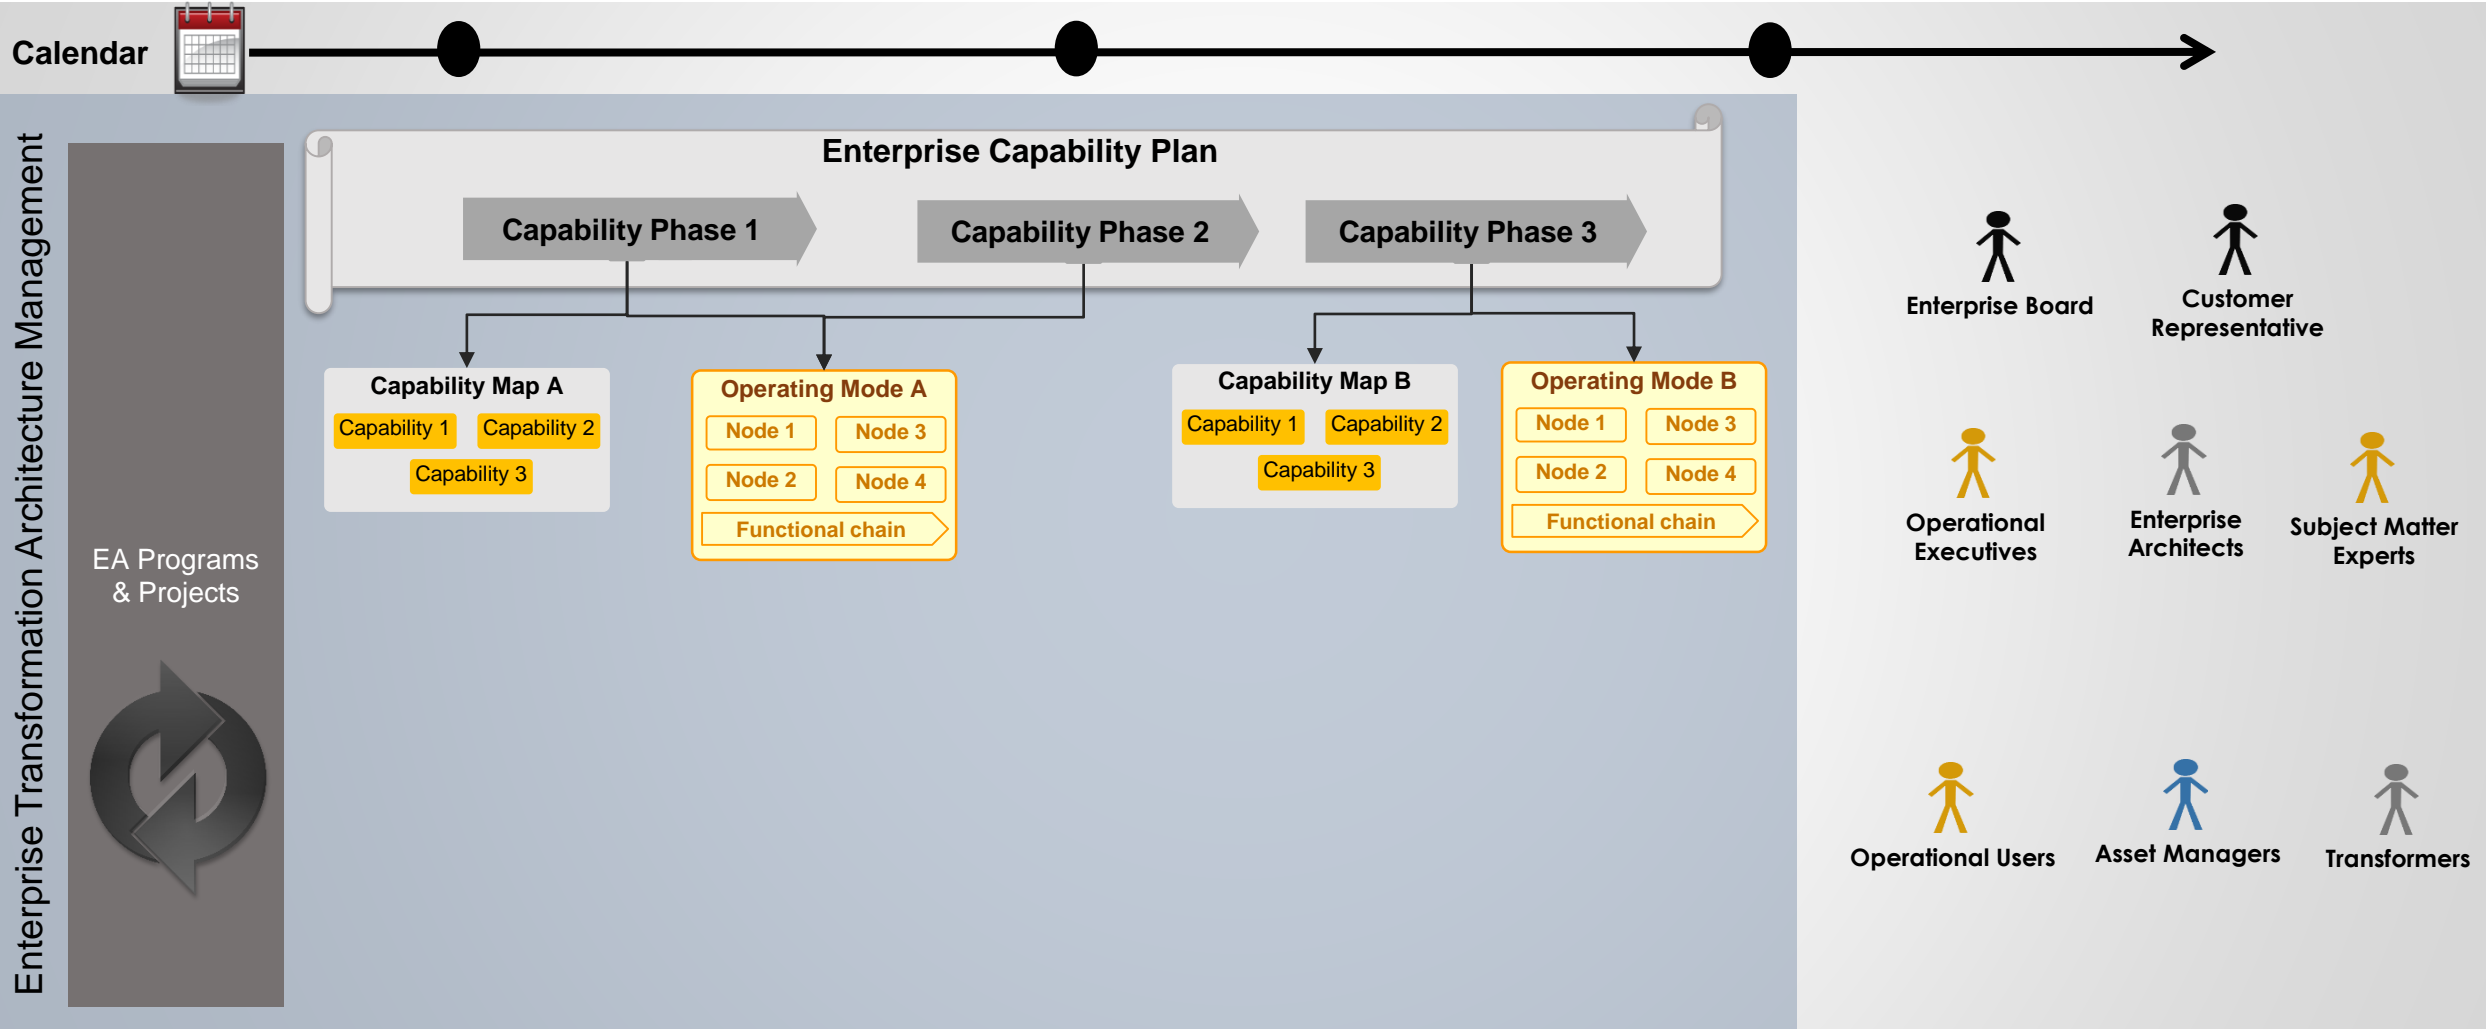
Calendar

Enterprise Transformation Architecture Management

EA Programs & Projects

Enterprise Capability Plan

Capability Phase 1

Capability Phase 2

Capability Phase 3

Capability Map A
Capability 1
Capability 2
Capability 3

Operating Mode A
Node 1
Node 3
Node 2
Node 4
Functional chain

Capability Map B
Capability 1
Capability 2
Capability 3

Operating Mode B
Node 1
Node 3
Node 2
Node 4
Functional chain

Enterprise Board

Customer Representative

Operational Executives

Enterprise Architects

Subject Matter Experts

Operational Users

Asset Managers

Transformers